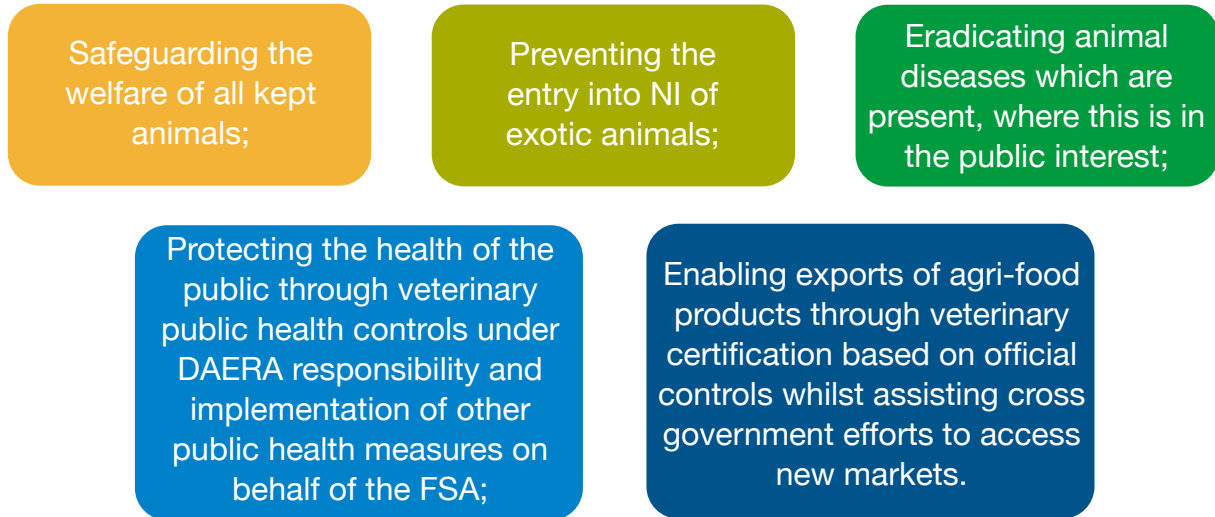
Safeguarding the welfare of all kept animals;

Preventing the entry into NI of exotic animals;

Eradicating animal diseases which are present, where this is in the public interest;

Protecting the health of the public through veterinary public health controls under DAERA responsibility and implementation of other public health measures on behalf of the FSA;

Enabling exports of agri-food products through veterinary certification based on official controls whilst assisting cross government efforts to access new markets.